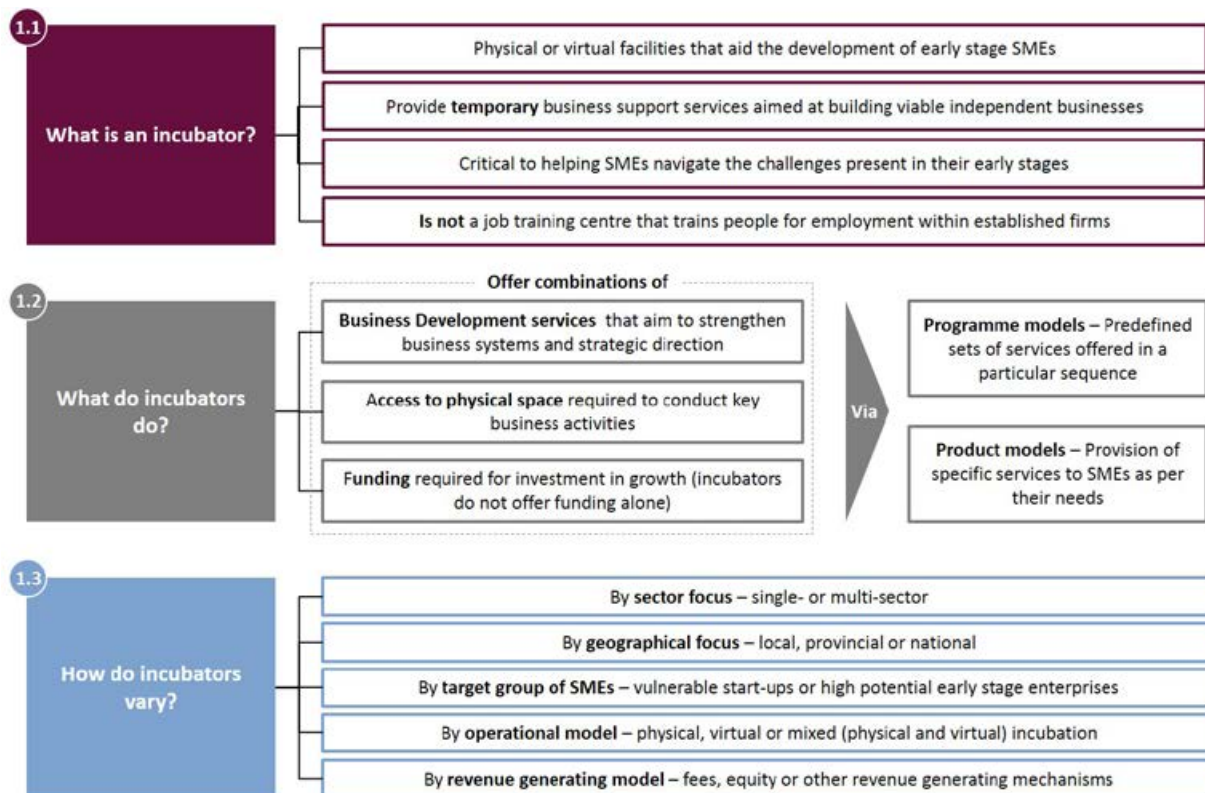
1.1

What is an incubator?

Physical or virtual facilities that aid the development of early stage SMEs

Provide temporary business support services aimed at building viable independent businesses

Critical to helping SMEs navigate the challenges present in their early stages

Is not a job training centre that trains people for employment within established firms

1.2

What do incubators do?

Offer combinations of

Business Development services that aim to strengthen business systems and strategic direction

Access to physical space required to conduct key business activities

Funding required for investment in growth (incubators do not offer funding alone)

Via

Programme models – Predefined sets of services offered in a particular sequence

Product models – Provision of specific services to SMEs as per their needs

1.3

How do incubators vary?

By sector focus – single- or multi-sector

By geographical focus – local, provincial or national

By target group of SMEs – vulnerable start-ups or high potential early stage enterprises

By operational model – physical, virtual or mixed (physical and virtual) incubation

By revenue generating model – fees, equity or other revenue generating mechanisms